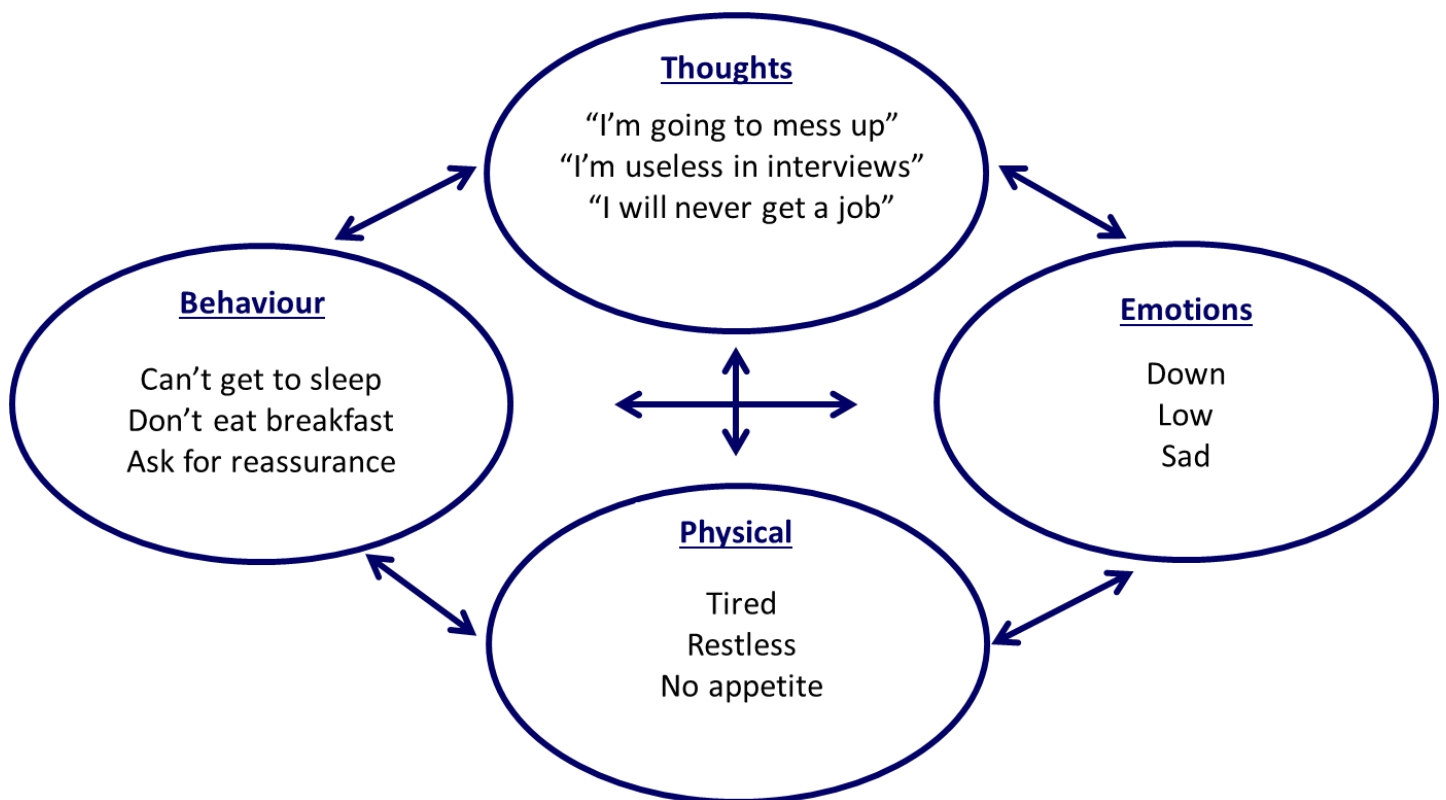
Thoughts

“I’m going to mess up”
“I’m useless in interviews”
“I will never get a job”

Behaviour

Can’t get to sleep
Don’t eat breakfast
Ask for reassurance

Emotions

Down
Low
Sad

Physical

Tired
Restless
No appetite